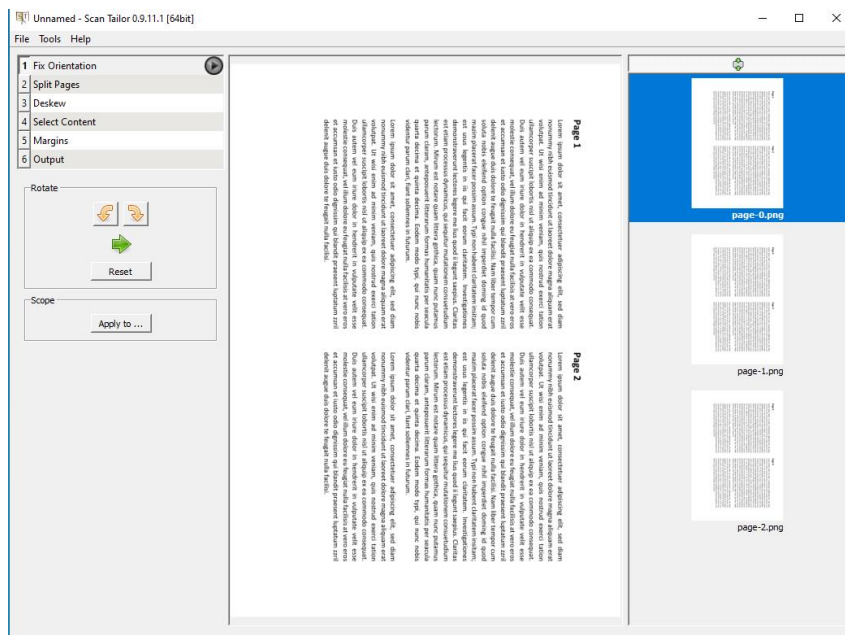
Unnamed - Scan Tailor 0.9.11.1 [64bit]

File Tools Help

1 Fix Orientation
2 Split Pages
3 Deskew
4 Select Content
5 Margins
6 Output

Rotate

Reset

Scope

Apply to ...

Page 1

Page 2

page-0.png

page-1.png

page-2.png